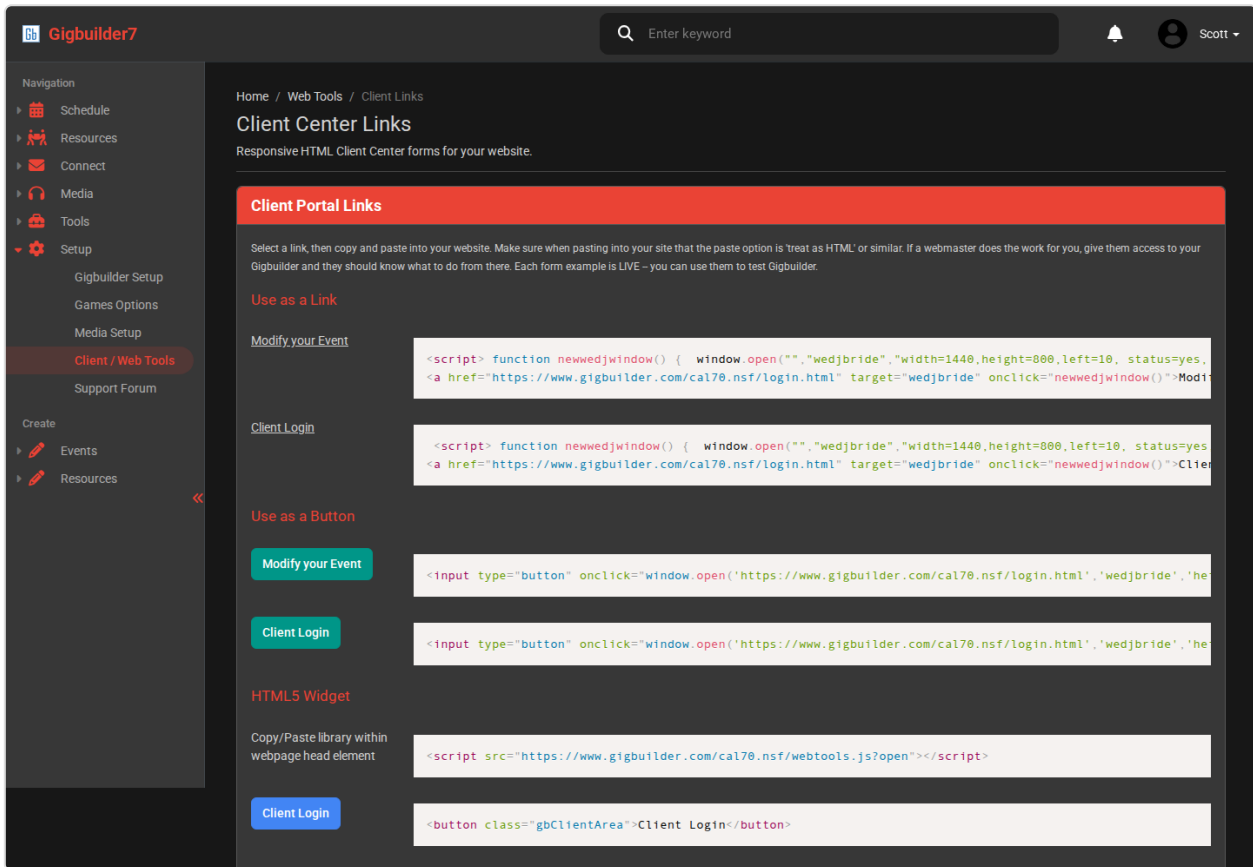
Gb Gigbuilder7

Enter keyword

Scott

Navigation
Schedule
Resources
Connect
Media
Tools
Setup
Gigbuilder Setup
Games Options
Media Setup
Client / Web Tools
Support Forum

Create
Events
Resources

«

Home / Web Tools / Client Links

Client Center Links

Responsive HTML Client Center forms for your website.

Client Portal Links

Select a link, then copy and paste into your website. Make sure when pasting into your site that the paste option is 'treat as HTML' or similar. If a webmaster does the work for you, give them access to your Gigbuilder and they should know what to do from there. Each form example is LIVE – you can use them to test Gigbuilder.

Use as a Link

Modify your Event

<script> function newwedjwindow() { window.open("","wedjbride","width=1440,height=800,left=10, status=yes,
<a href="https://www.gigbuilder.com/cal70.nsf/login.html" target="wedjbride" onclick="newwedjwindow()">Modif

Client Login

<script> function newwedjwindow() { window.open("","wedjbride","width=1440,height=800,left=10, status=yes
<a href="https://www.gigbuilder.com/cal70.nsf/login.html" target="wedjbride" onclick="newwedjwindow()">Clier

Use as a Button

Modify your Event

<input type="button" onclick="window.open('https://www.gigbuilder.com/cal70.nsf/login.html','wedjbride','he

Client Login

<input type="button" onclick="window.open('https://www.gigbuilder.com/cal70.nsf/login.html','wedjbride','he

HTML5 Widget

Copy/Paste library within webpage head element

<script src="https://www.gigbuilder.com/cal70.nsf/webtools.js?open"></script>

Client Login

<button class="gbClientArea">Client Login</button>